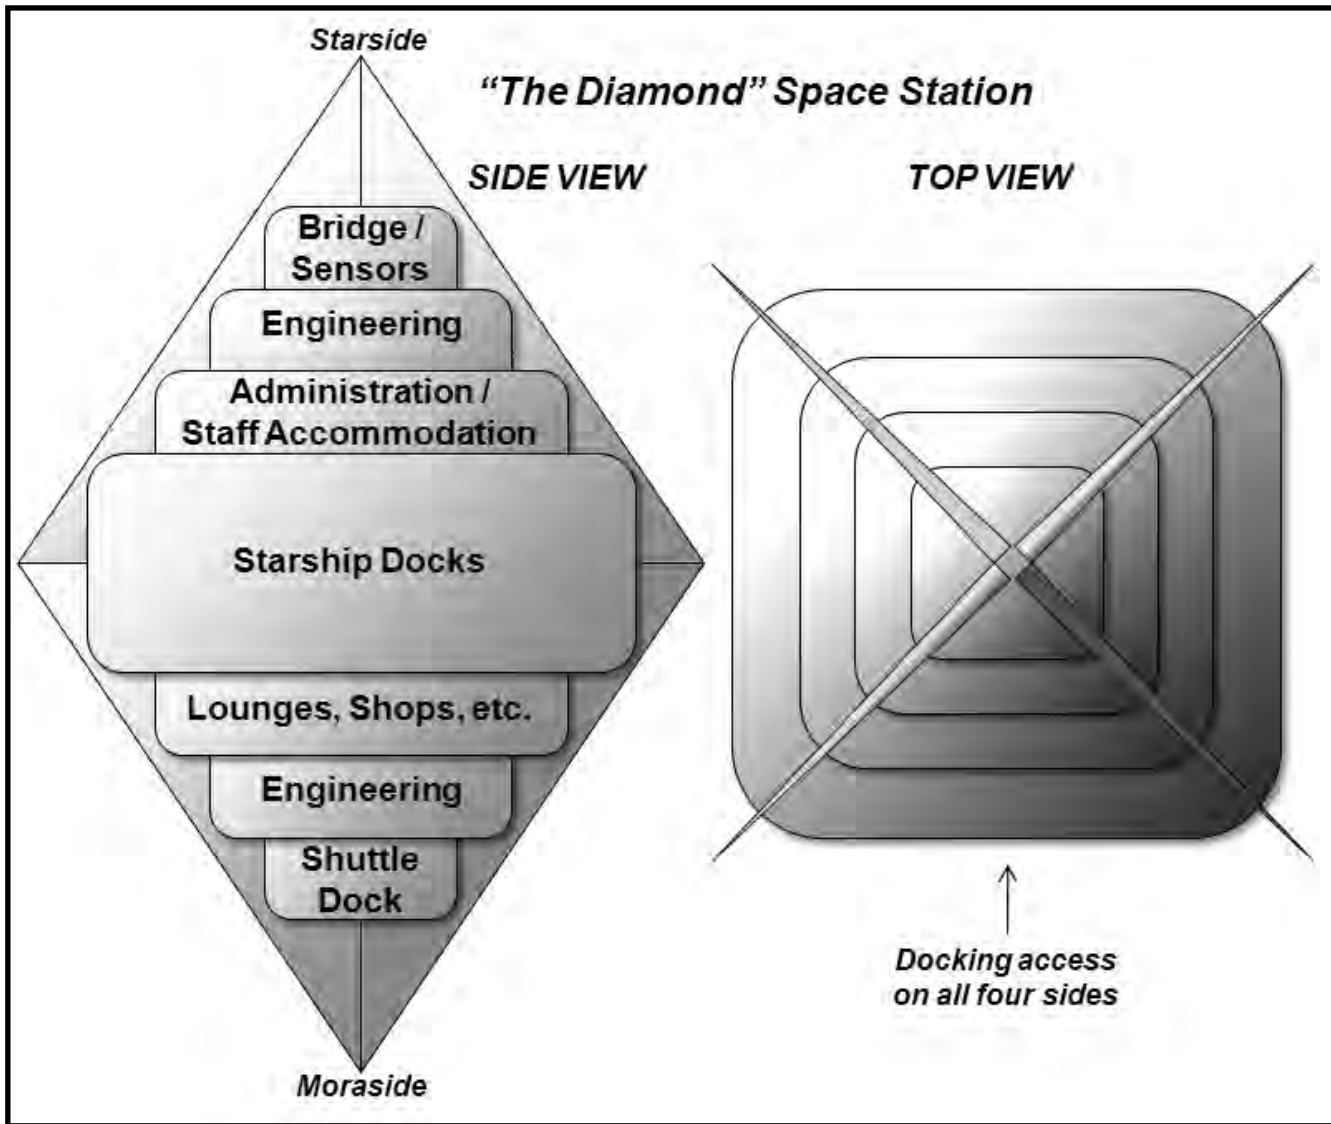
Starside

"The Diamond" Space Station

SIDE VIEW

TOP VIEW

Bridge / Sensors

Engineering

Administration / Staff Accommodation

Starship Docks

Lounges, Shops, etc.

Engineering

Shuttle Dock

Docking access on all four sides

Moraside